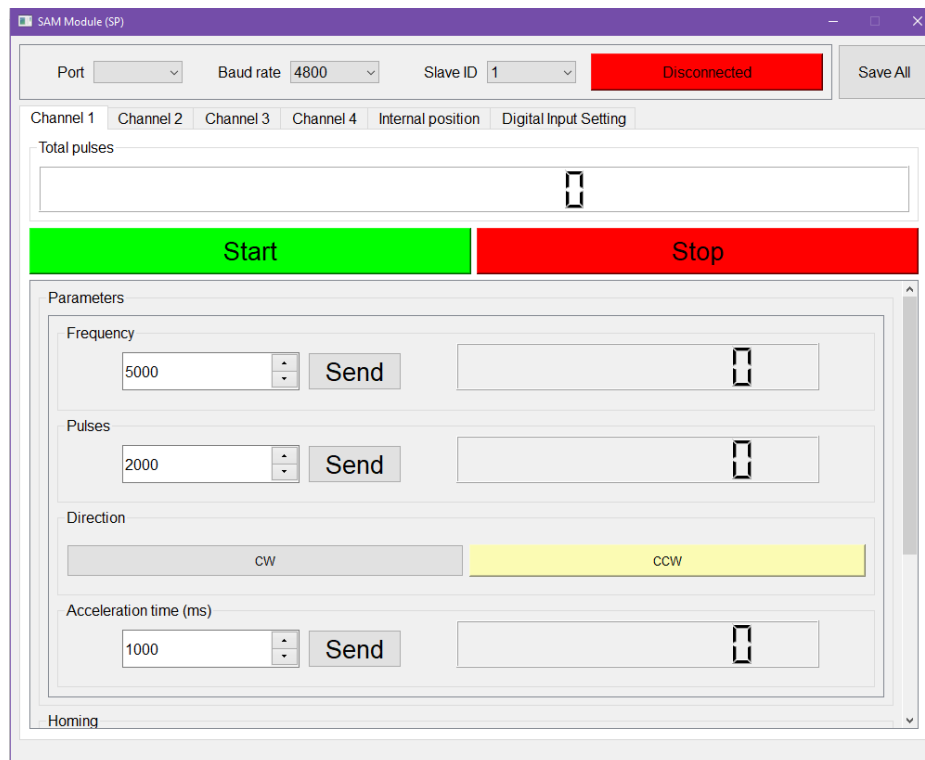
SAM Module (SP)

Port

Baud rate 4800

Slave ID 1

Disconnected

Save All

Channel 1 Channel 2 Channel 3 Channel 4 Internal position Digital Input Setting

Total pulses

0

Start

Stop

Parameters

Frequency

5000

Send

0

Pulses

2000

Send

0

Direction

CW

CCW

Acceleration time (ms)

1000

Send

0

Homing